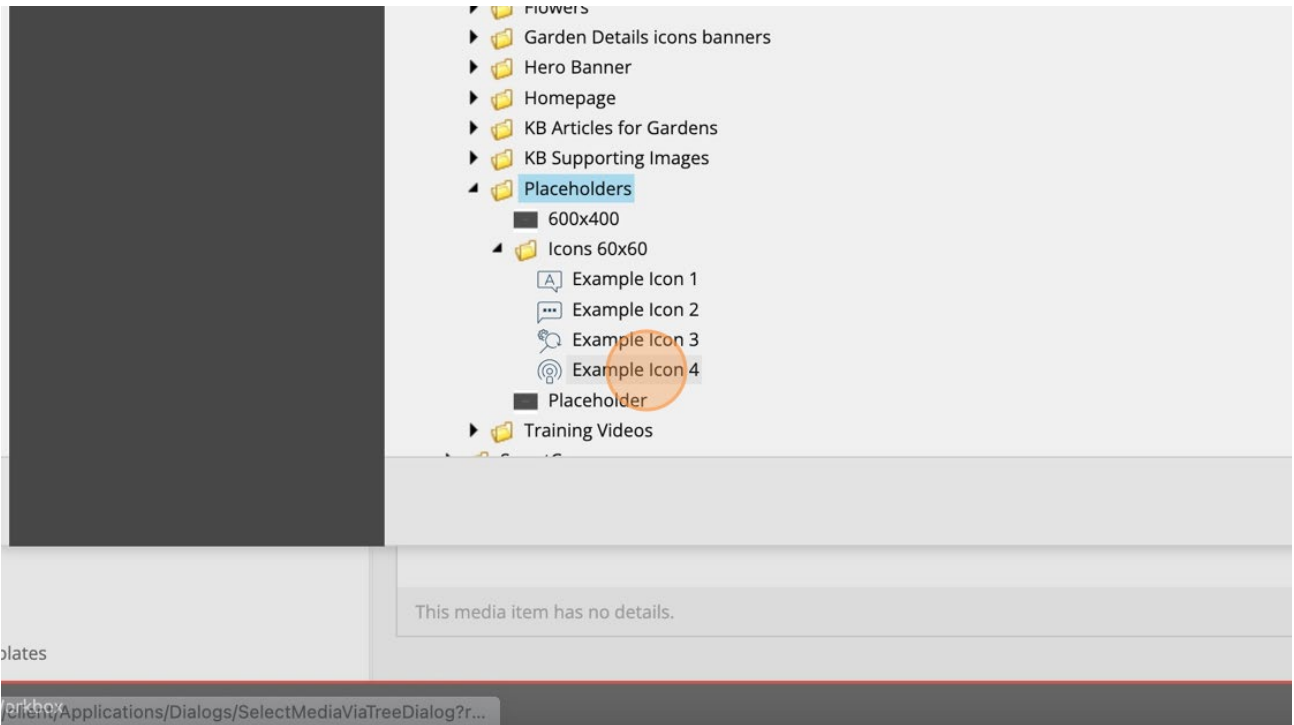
Flowers
Garden Details icons banners
Hero Banner
Homepage
KB Articles for Gardens
KB Supporting Images
Placeholders
600x400
Icons 60x60
A Example Icon 1
Example Icon 2
Example Icon 3
Example Icon 4
Placeholder
Training Videos
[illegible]

This media item has no details.

plates

Workbox
/Client/Applications/Dialogs/SelectMediaViaTreeDialog?r...